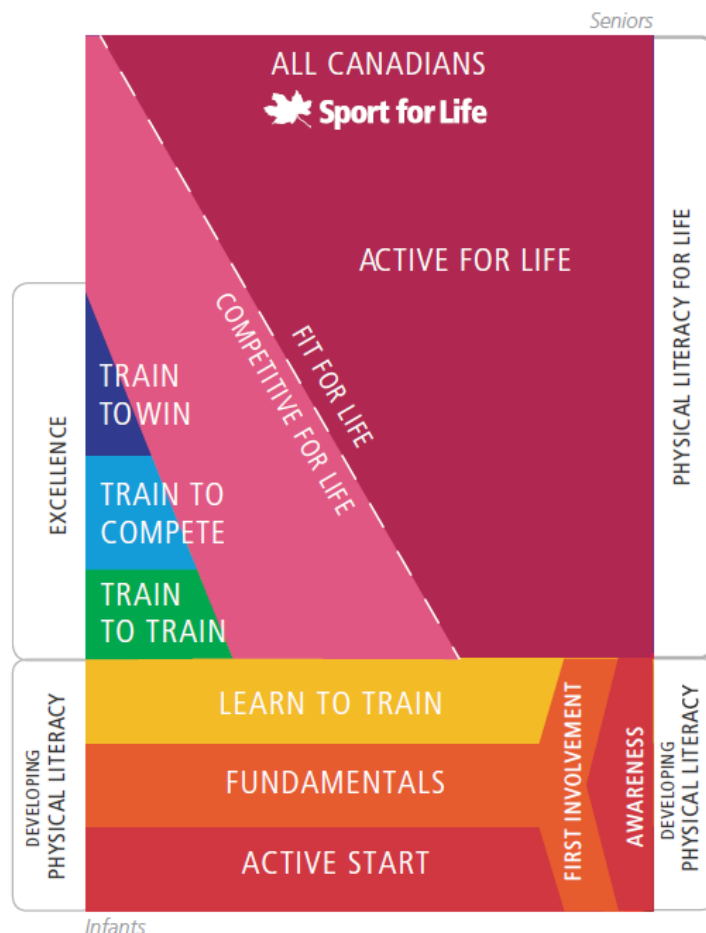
Seniors

ALL CANADIANS

Sport for Life

ACTIVE FOR LIFE

FIT FOR LIFE

COMPETITIVE FOR LIFE

PHYSICAL LITERACY FOR LIFE

EXCELLENCE

TRAIN TO WIN

TRAIN TO COMPETE

TRAIN TO TRAIN

DEVELOPING PHYSICAL LITERACY

LEARN TO TRAIN

FUNDAMENTALS

ACTIVE START

FIRST INVOLVEMENT

AWARENESS

DEVELOPING PHYSICAL LITERACY

Infants